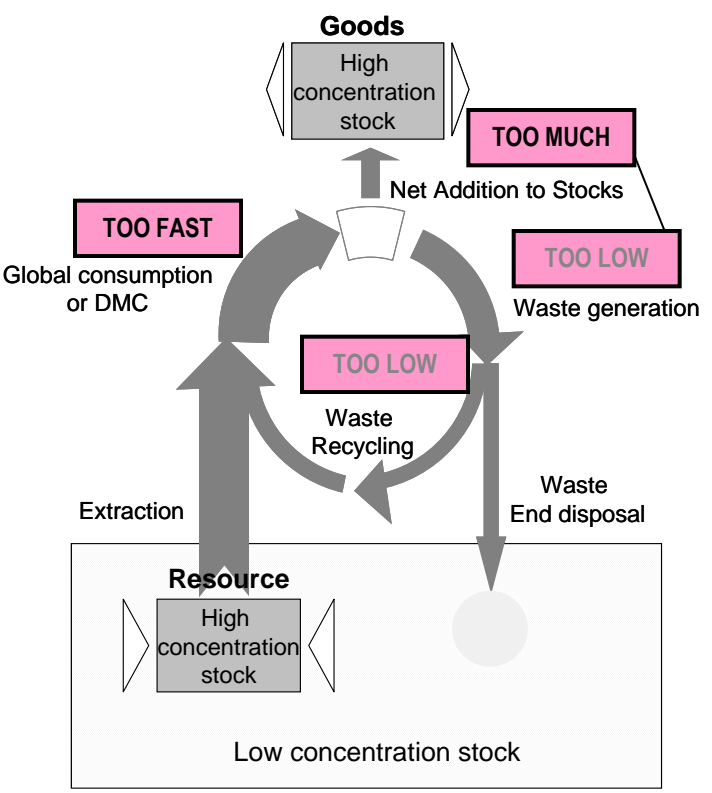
Goods

High concentration stock

TOO MUCH

Net Addition to Stocks

TOO FAST

Global consumption or DMC

TOO LOW

Waste generation

TOO LOW

Waste Recycling

Waste End disposal

Extraction

Resource

High concentration stock

Low concentration stock